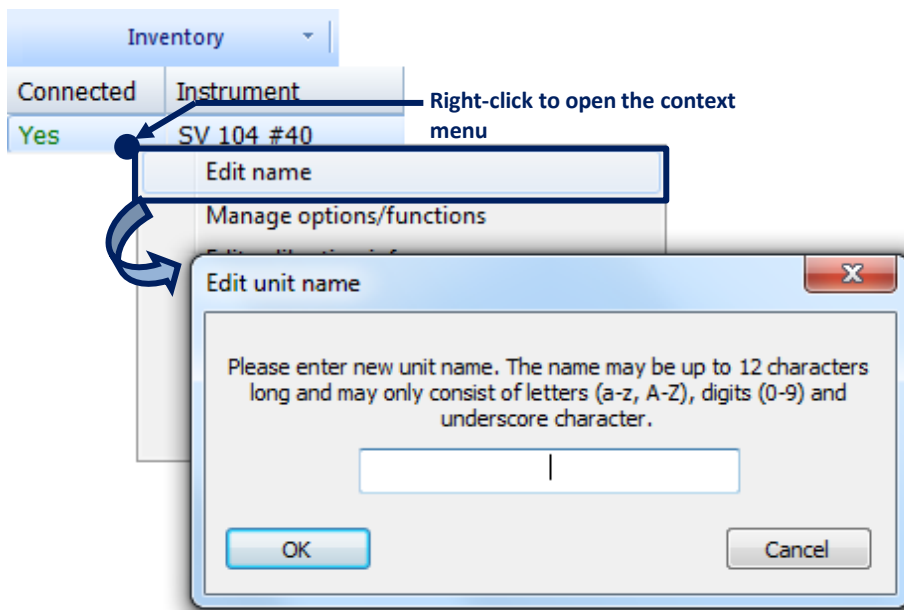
Inventory

| Connected | Instrument |
|---|---|
| Yes | SV 104 #40 |

Right-click to open the context menu

Edit name
Manage options/functions
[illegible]

Edit unit name

Please enter new unit name. The name may be up to 12 characters long and may only consist of letters (a-z, A-Z), digits (0-9) and underscore character.

OK
Cancel